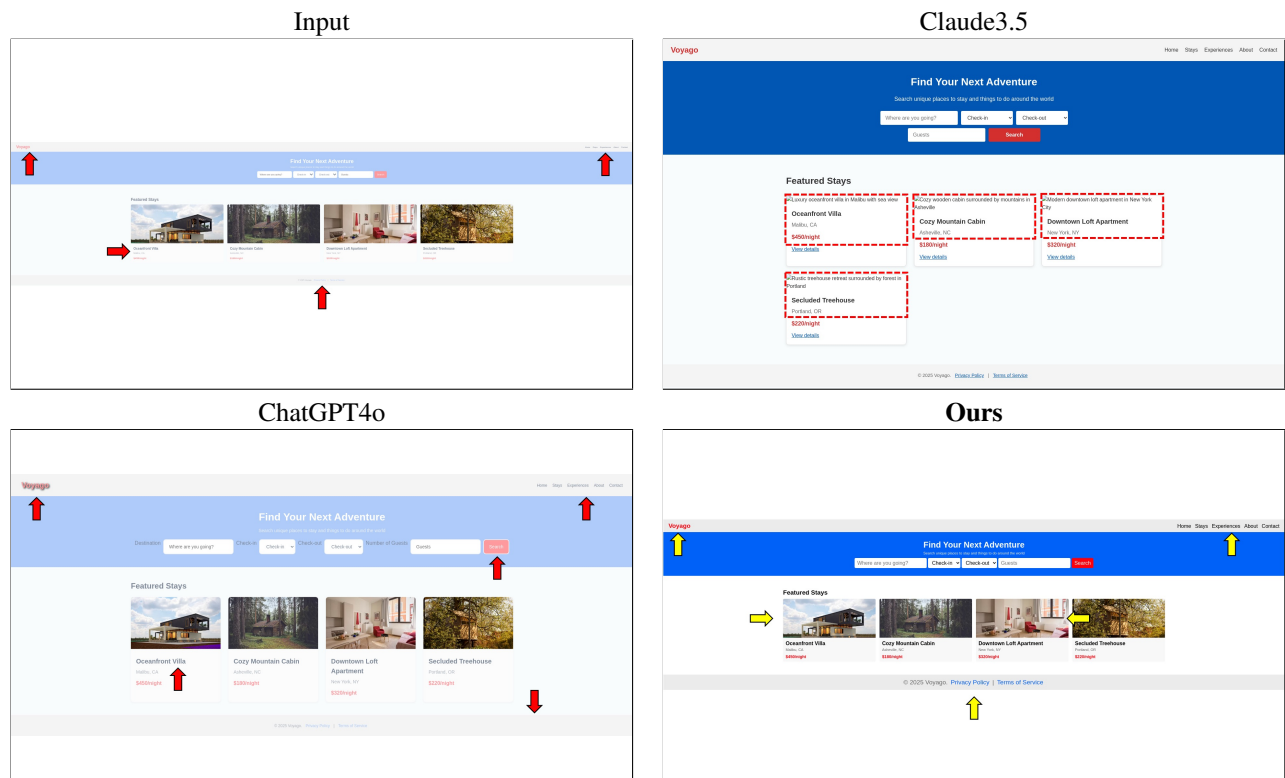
Input

Voyago

Find Your Next Adventure

Featured Stays

Oceanfront Villa

Cozy Mountain Cabin

Downtown Loft Apartment

Secluded Treehouse

Claude3.5

Voyago

Home Stays Experiences About Contact

Find Your Next Adventure

Search unique places to stay and things to do around the world

Where are you going?

Check-in

Check-out

Guests

Search

Featured Stays

Luxury oceanfront villa in Malibu with sea view

Oceanfront Villa

Malibu, CA

$450/night

View details

Cozy wooden cabin surrounded by mountains in Asheville

Cozy Mountain Cabin

Asheville, NC

$180/night

View details

Modern downtown loft apartment in New York City

Downtown Loft Apartment

New York, NY

$320/night

View details

Rustic treehouse retreat surrounded by forest in Portland

Secluded Treehouse

Portland, OR

$220/night

View details

© 2025 Voyago. Privacy Policy | Terms of Service

ChatGPT4o

Voyago

Home Stays Experiences About Contact

Find Your Next Adventure

Destination: Where are you going? Check-in: Check-in Check-out: Check-out Number of Guests: Guests Search

Featured Stays

Oceanfront Villa

Malibu, CA

$450/night

Cozy Mountain Cabin

Asheville, NC

$180/night

Downtown Loft Apartment

New York, NY

$320/night

Secluded Treehouse

Portland, OR

$220/night

© 2025 Voyago. Privacy Policy | Terms of Service

Ours

Voyago

Home Stays Experiences About Contact

Find Your Next Adventure

Search unique places to stay and things to do around the world

Where are you going? Check-in Check-out Guests Search

Featured Stays

Oceanfront Villa

Malibu, CA

$450/night

Cozy Mountain Cabin

Asheville, NC

$180/night

Downtown Loft Apartment

New York, NY

$320/night

Secluded Treehouse

Portland, OR

$220/night

© 2025 Voyago. Privacy Policy | Terms of Service